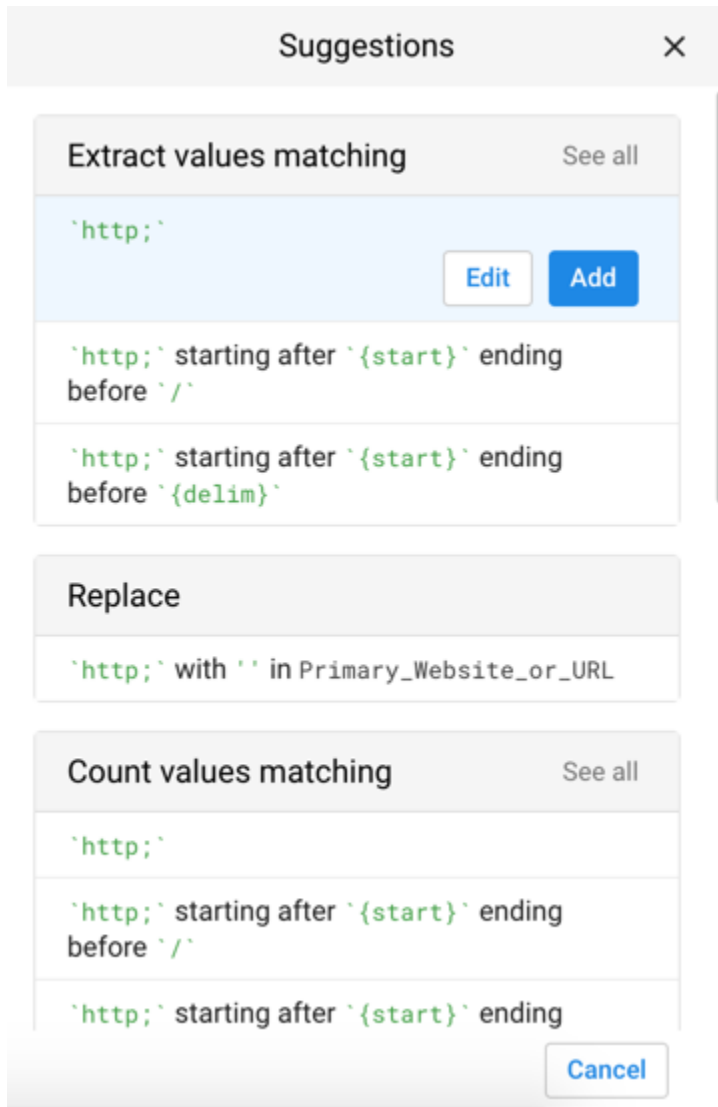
Suggestions ×

Extract values matching See all

`http;`

Edit Add

`http;` starting after `{start}` ending before `/`

`http;` starting after `{start}` ending before `{delim}`

Replace

`http;` with '' in Primary_Website_or_URL

Count values matching See all

`http;`

`http;` starting after `{start}` ending before `/`

`http;` starting after `{start}` ending

Cancel